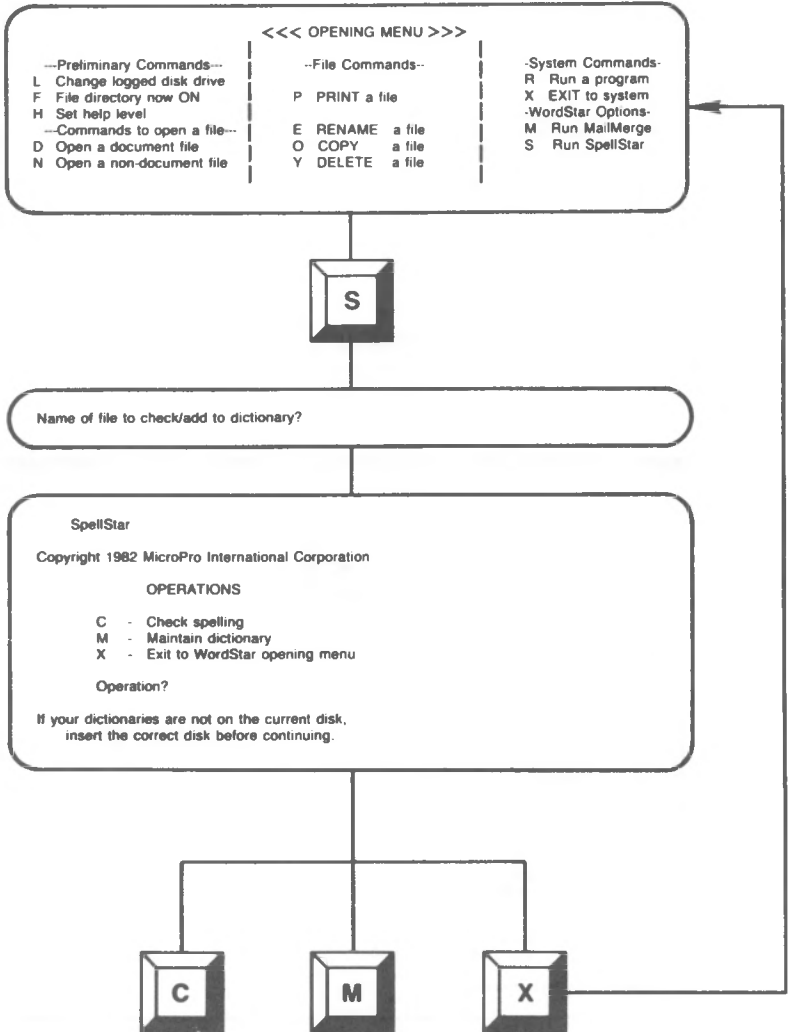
<<< OPENING MENU >>>

---Preliminary Commands---
L Change logged disk drive
F File directory now ON
H Set help level
---Commands to open a file---
D Open a document file
N Open a non-document file

--File Commands--

P PRINT a file

E RENAME a file
O COPY a file
Y DELETE a file

-System Commands-
R Run a program
X EXIT to system
-WordStar Options-
M Run MailMerge
S Run SpellStar

S

Name of file to check/add to dictionary?

SpellStar

Copyright 1982 MicroPro International Corporation

OPERATIONS

C - Check spelling
M - Maintain dictionary
X - Exit to WordStar opening menu

Operation?

If your dictionaries are not on the current disk, insert the correct disk before continuing.

C

M

X